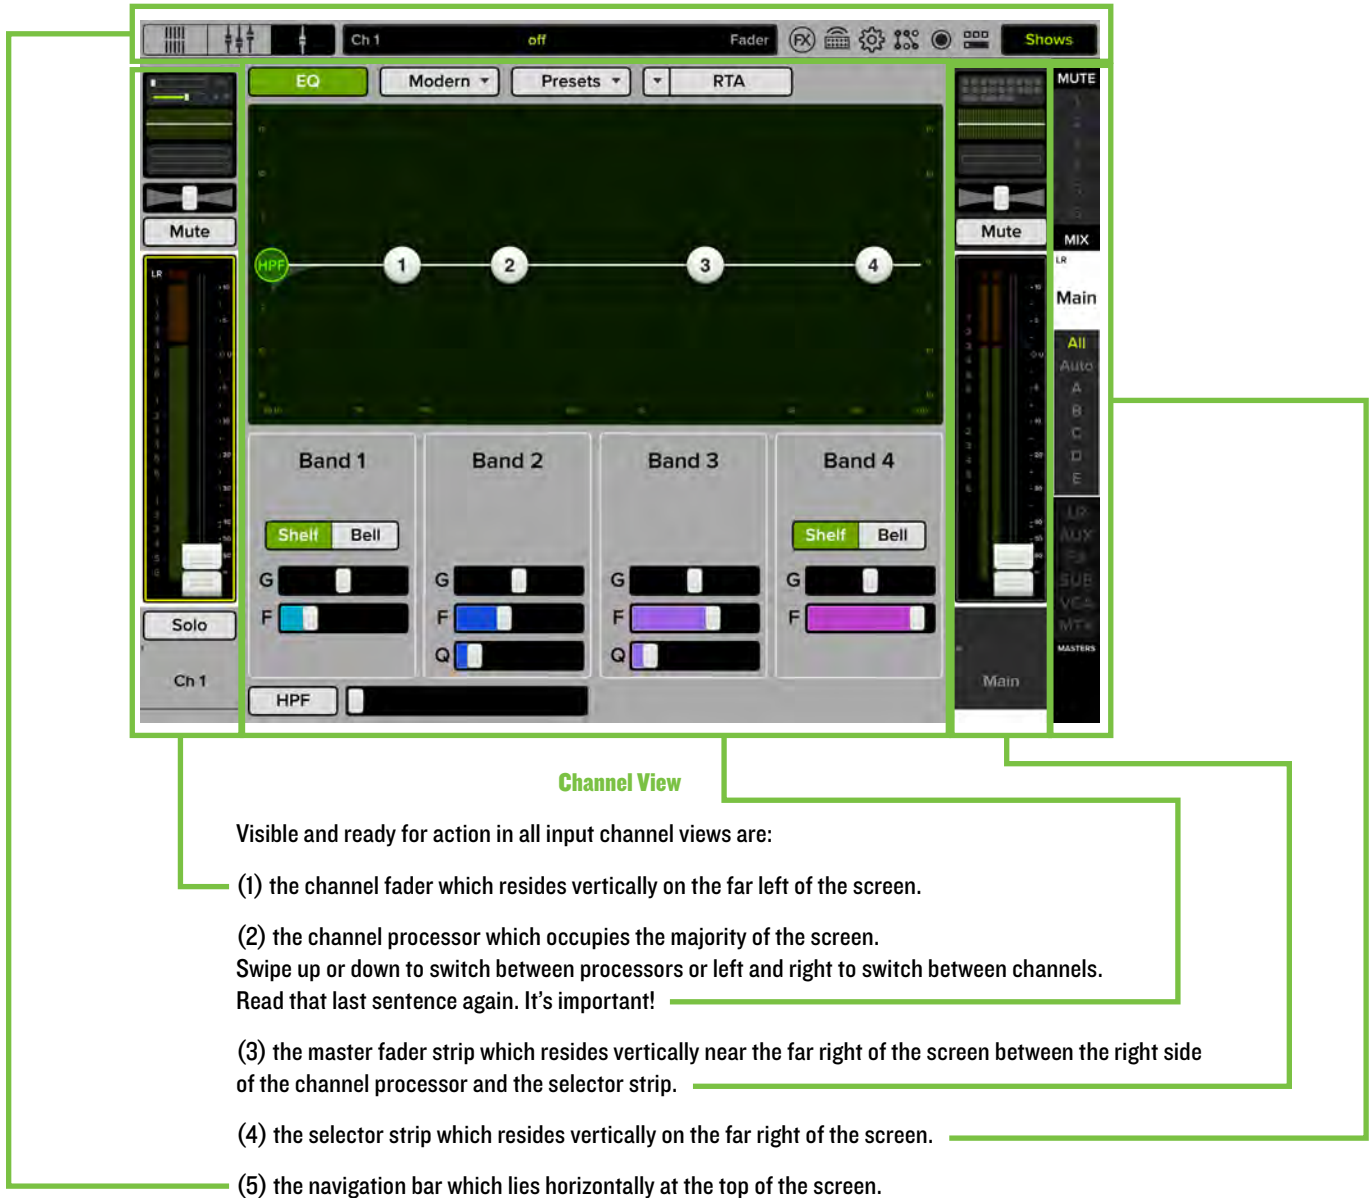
Ch 1 off Fader Shows

EQ Modern Presets RTA

HPF 1 2 3 4

Mute

Solo

Ch 1

Band 1 Band 2 Band 3 Band 4

Shelf Bell

G F

G F Q

G F Q

Shelf Bell

G F

HPF

Mute

Main

MUTE

MIX

LR

Main

All Auto A B C D E

LR AUX FX SUB VCA MTX

MASTERS

Channel View

Visible and ready for action in all input channel views are:

(1) the channel fader which resides vertically on the far left of the screen.

(2) the channel processor which occupies the majority of the screen.
Swipe up or down to switch between processors or left and right to switch between channels.
Read that last sentence again. It's important!

(3) the master fader strip which resides vertically near the far right of the screen between the right side of the channel processor and the selector strip.

(4) the selector strip which resides vertically on the far right of the screen.

(5) the navigation bar which lies horizontally at the top of the screen.